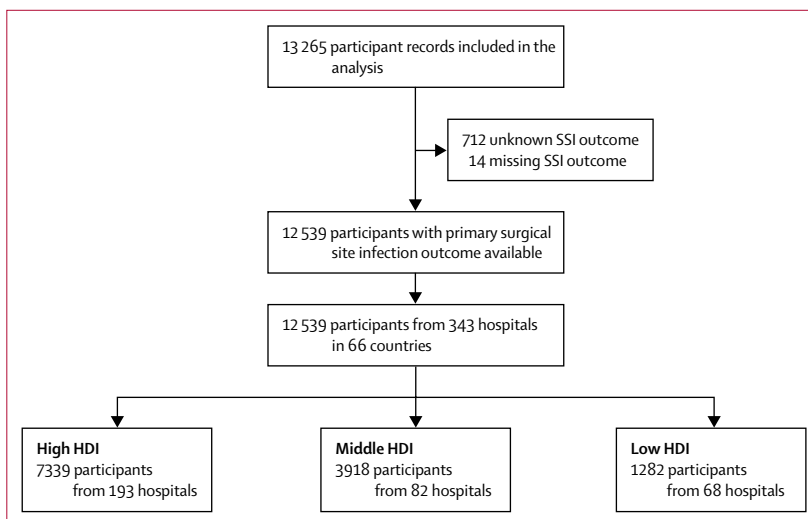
13 265 participant records included in the analysis

712 unknown SSI outcome
14 missing SSI outcome

12 539 participants with primary surgical site infection outcome available

12 539 participants from 343 hospitals in 66 countries

**High HDI**
7339 participants from 193 hospitals

**Middle HDI**
3918 participants from 82 hospitals

**Low HDI**
1282 participants from 68 hospitals